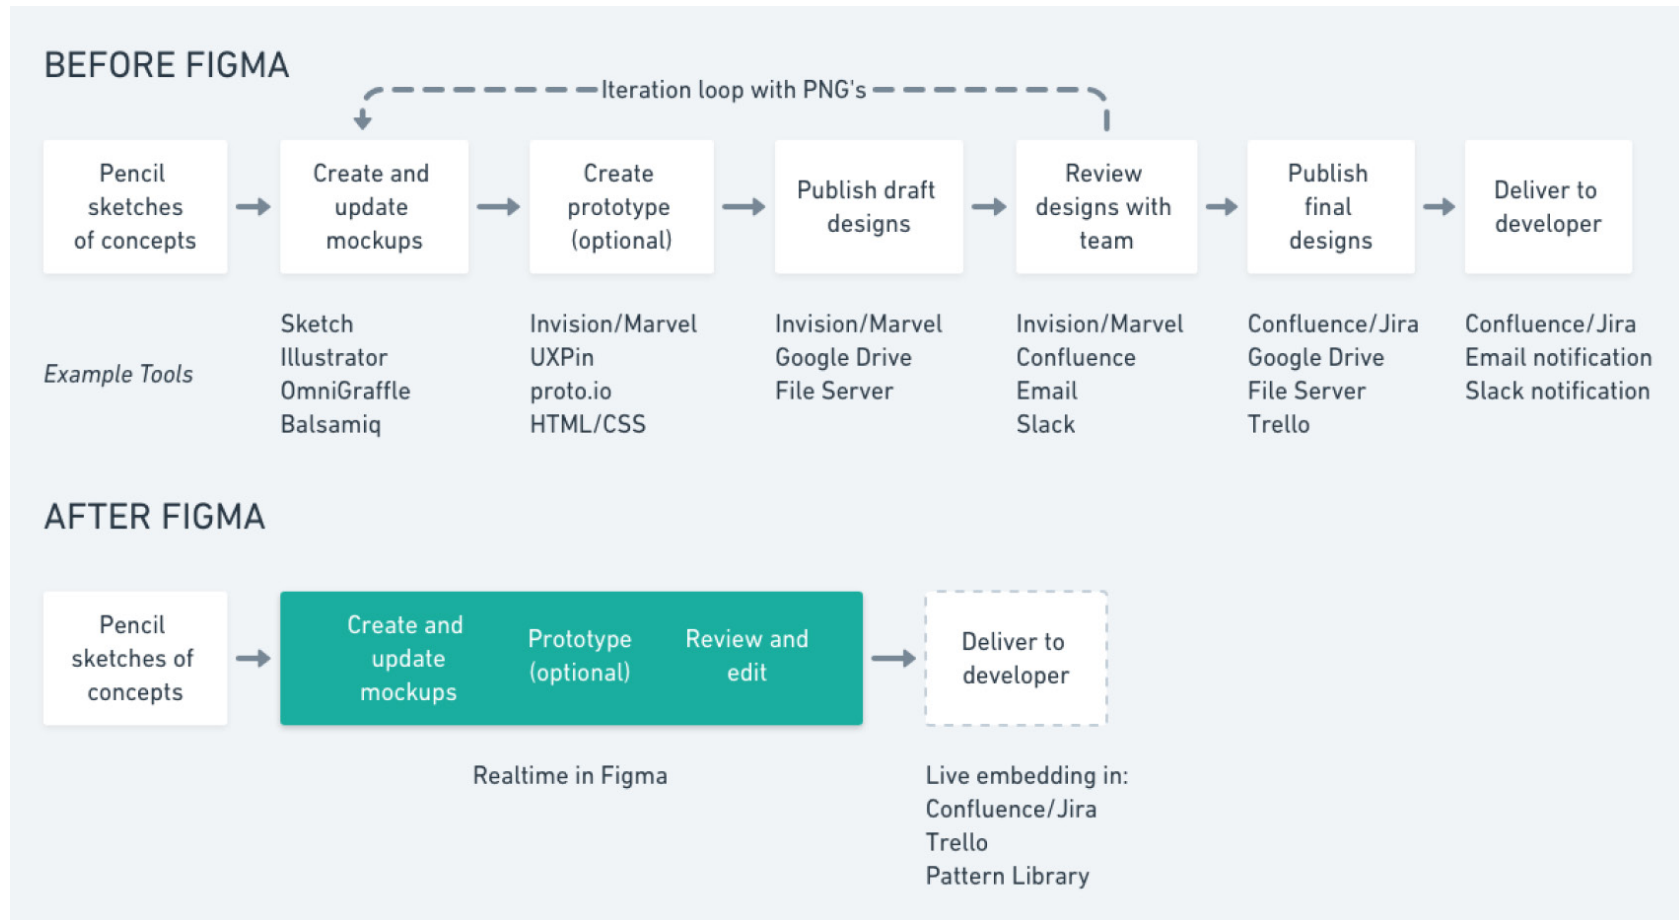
BEFORE FIGMA

Iteration loop with PNG's

Pencil sketches of concepts

Create and update mockups

Create prototype (optional)

Publish draft designs

Review designs with team

Publish final designs

Deliver to developer

Example Tools

Sketch
Illustrator
OmniGraffle
Balsamiq

Invision/Marvel
UXPin
proto.io
HTML/CSS

Invision/Marvel
Google Drive
File Server

Invision/Marvel
Confluence
Email
Slack

Confluence/Jira
Google Drive
File Server
Trello

Confluence/Jira
Email notification
Slack notification

AFTER FIGMA

Pencil sketches of concepts

Create and update mockups

Prototype (optional)

Review and edit

Deliver to developer

Realtime in Figma

Live embedding in:
Confluence/Jira
Trello
Pattern Library